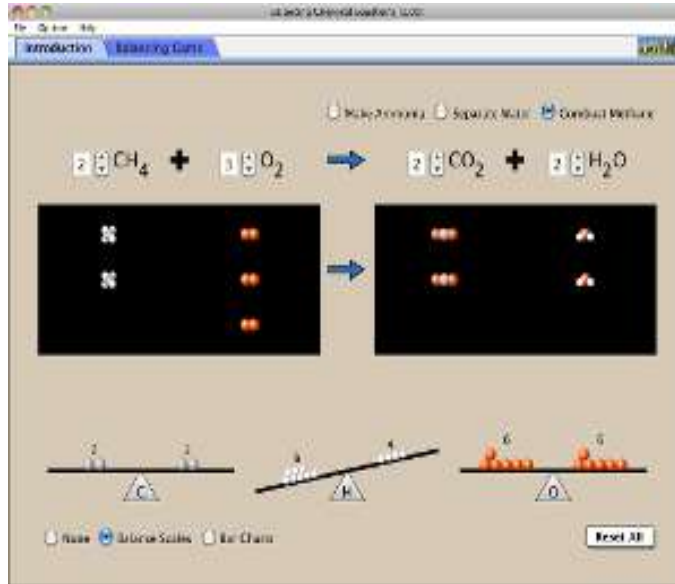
Balancing Chemical Equations (2.00)

File Options Help

Introduction Balancing Game

Make Ammonia Separate Water Combust Methane

2 $CH_4$ + 3 $O_2$ → 2 $CO_2$ + 2 $H_2O$

2 2

C

8 4

H

6 6

O

None Balance Scales Bar Charts

Reset All